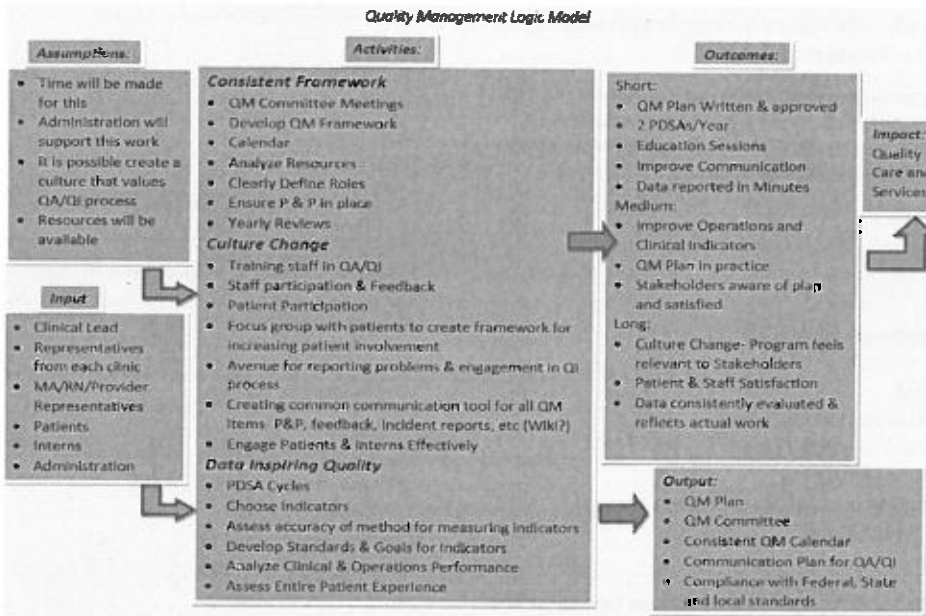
Quality Management Logic Model

Assumptions:

- Time will be made for this
- Administration will support this work
- It is possible create a culture that values QA/QI process
- Resources will be available

Input

- Clinical Lead
- Representatives from each clinic
- MA/RN/Provider Representatives
- Patients
- Interns
- Administration

Activities:

Consistent Framework

- QM Committee Meetings
- Develop QM Framework
- Calendar
- Analyze Resources
- Clearly Define Roles
- Ensure P & P in place
- Yearly Reviews

Culture Change

- Training staff in QA/QI
- Staff participation & Feedback
- Patient Participation
- Focus group with patients to create framework for increasing patient involvement
- Avenue for reporting problems & engagement in QI process
- Creating common communication tool for all QM items P&P, feedback, incident reports, etc (Wiki?)
- Engage Patients & Interns Effectively

Data Inspiring Quality

- PDSA Cycles
- Choose Indicators
- Assess accuracy of method for measuring indicators
- Develop Standards & Goals for Indicators
- Analyze Clinical & Operations Performance
- Assess Entire Patient Experience

Outcomes:

Short:

- QM Plan Written & approved
- 2 PDSAs/Year
- Education Sessions
- Improve Communication
- Data reported in Minutes

Medium:

- Improve Operations and Clinical Indicators
- QM Plan in practice
- Stakeholders aware of plan and satisfied

Long:

- Culture Change- Program feels relevant to Stakeholders
- Patient & Staff Satisfaction
- Data consistently evaluated & reflects actual work

Impact:
Quality Care an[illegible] Services

Output:

- QM Plan
- QM Committee
- Consistent QM Calendar
- Communication Plan for QA/QI
- Compliance with Federal, State and local standards